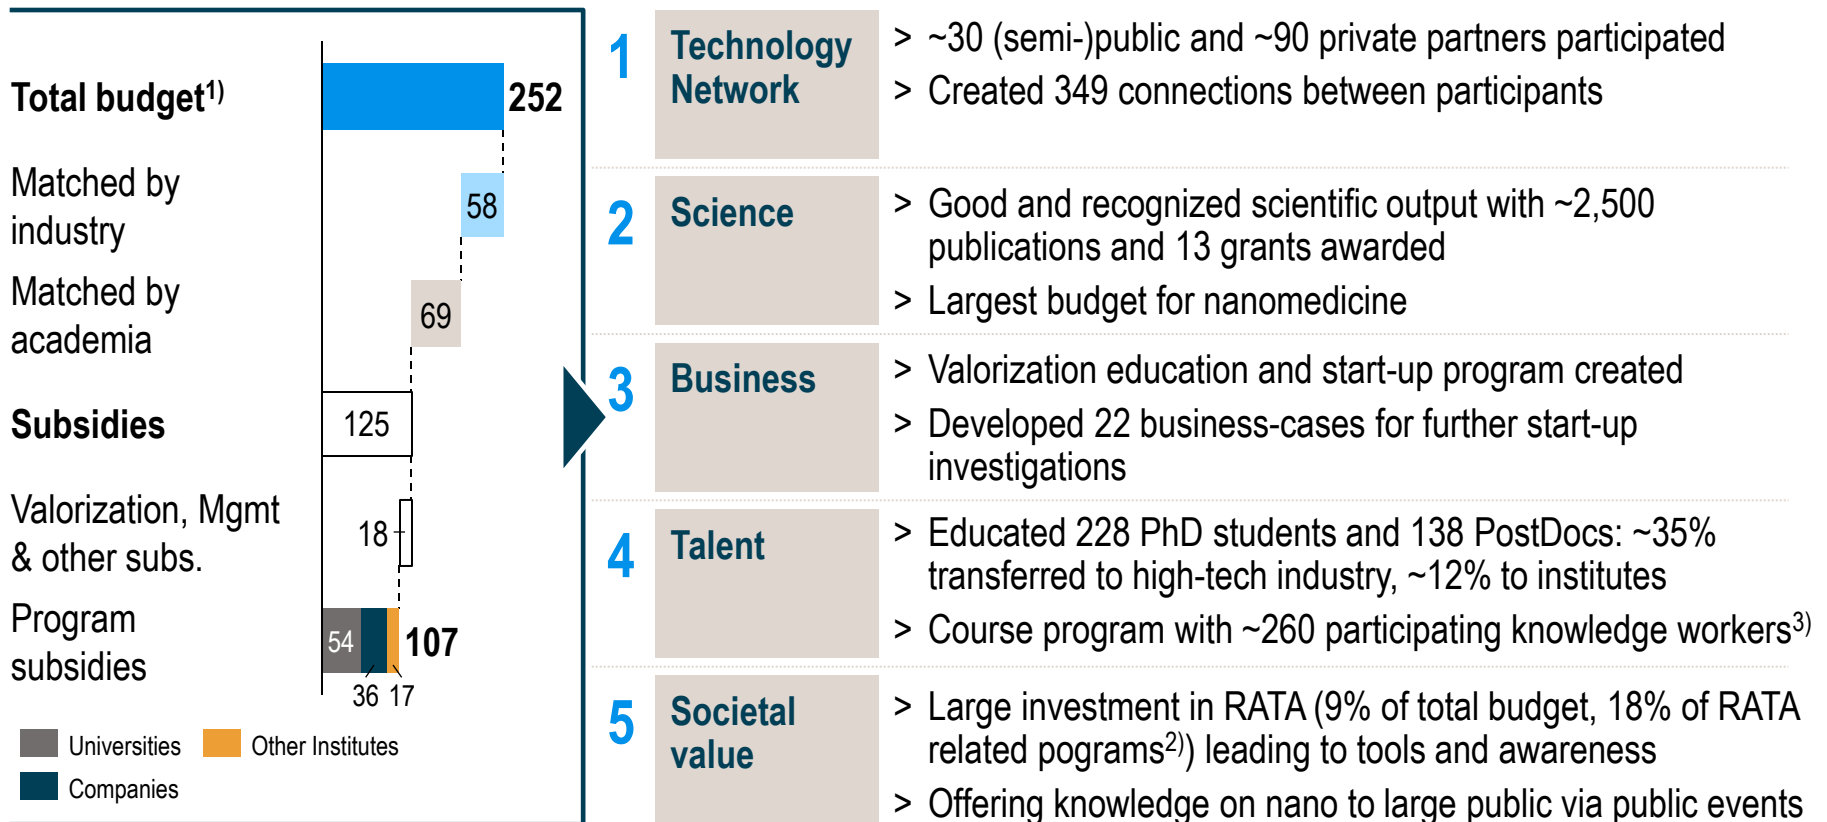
Total budget$^{1)}$ 252

Matched by industry 58

Matched by academia 69

Subsidies 125

Valorization, Mgmt & other subs. 18

Program subsidies 54 107

36 17

Universities Other Institutes

Companies

1 Technology Network

> ~30 (semi-)public and ~90 private partners participated

> Created 349 connections between participants

2 Science

> Good and recognized scientific output with ~2,500 publications and 13 grants awarded

> Largest budget for nanomedicine

3 Business

> Valorization education and start-up program created

> Developed 22 business-cases for further start-up investigations

4 Talent

> Educated 228 PhD students and 138 PostDocs: ~35% transferred to high-tech industry, ~12% to institutes

> Course program with ~260 participating knowledge workers$^{3)}$

5 Societal value

> Large investment in RATA (9% of total budget, 18% of RATA related pograms$^{2)}$) leading to tools and awareness

> Offering knowledge on nano to large public via public events